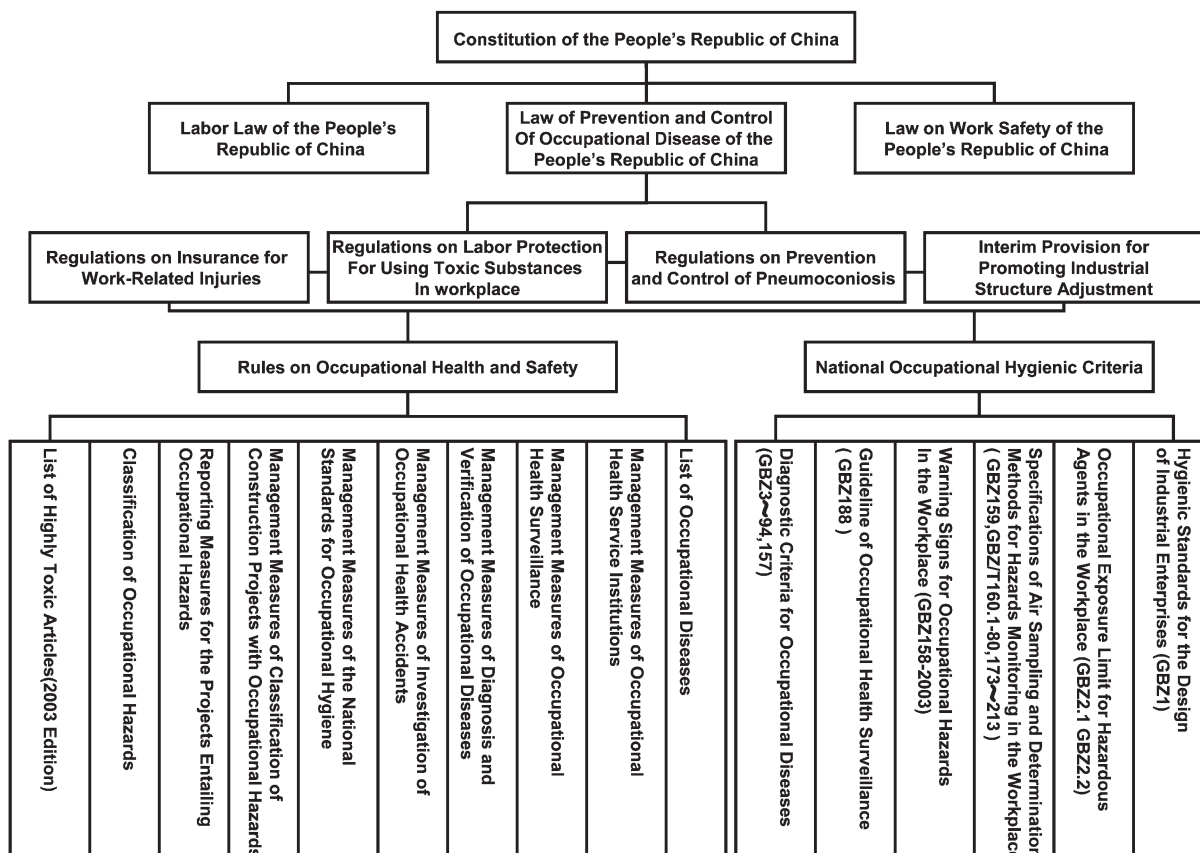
Constitution of the People's Republic of China

Labor Law of the People's Republic of China

Law of Prevention and Control Of Occupational Disease of the People's Republic of China

Law on Work Safety of the People's Republic of China

Regulations on Insurance for Work-Related Injuries

Regulations on Labor Protection For Using Toxic Substances In workplace

Regulations on Prevention and Control of Pneumoconiosis

Interim Provision for Promoting Industrial Structure Adjustment

Rules on Occupational Health and Safety

National Occupational Hygienic Criteria

List of Highly Toxic Articles(2003 Edition)

Classification of Occupational Hazards

Reporting Measures for the Projects Entailing Occupational Hazards

Management Measures of Classification of Construction Projects with Occupational Hazards

Management Measures of the National Standards for Occupational Hygiene

Management Measures of Investigation of Occupational Health Accidents

Management Measures of Diagnosis and Verification of Occupational Diseases

Management Measures of Occupational Health Surveillance

Management Measures of Occupational Health Service Institutions

List of Occupational Diseases

Diagnostic Criteria for Occupational Diseases (GBZ3~94,157)

Guideline of Occupational Health Surveillance ( GBZ188 )

Warning Signs for Occupational Hazards In the Workplace (GBZ158-2003)

Specifications of Air Sampling and Determination Methods for Hazards Monitoring in the Workplace ( GBZ159,GBZ/T160.1-80,173~213 )

Occupational Exposure Limit for Hazardous Agents in the Workplace (GBZ2.1 GBZ2.2)

Hygienic Standards for the Design of Industrial Enterprises (GBZ1)